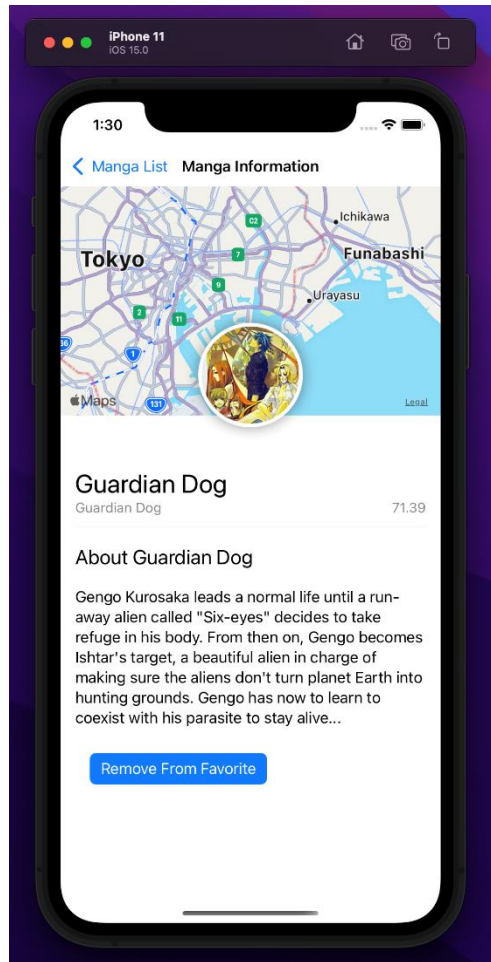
iPhone 11
iOS 15.0

1:30

Manga List Manga Information

C2
Ichikawa
Tokyo
7
Funabashi
9
Urayasu
2
11
1
131
Maps
Legal

Guardian Dog
Guardian Dog
71.39

About Guardian Dog

Gengo Kurosaka leads a normal life until a run-away alien called "Six-eyes" decides to take refuge in his body. From then on, Gengo becomes Ishtar's target, a beautiful alien in charge of making sure the aliens don't turn planet Earth into hunting grounds. Gengo has now to learn to coexist with his parasite to stay alive...

Remove From Favorite